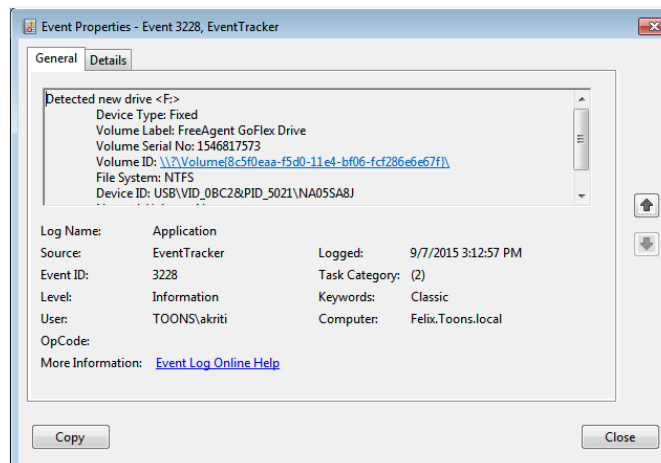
Event Properties - Event 3228, EventTracker

General | Details

Detected new drive <F:>
Device Type: Fixed
Volume Label: FreeAgent GoFlex Drive
Volume Serial No: 1546817573
Volume ID: \\?\Volume{8c5f0eaa-f5d0-11e4-bf06-fcf286e6e67f}\
File System: NTFS
Device ID: USB\VID_0BC2&PID_5021\NA05SA8J
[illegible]

Log Name: Application
Source: EventTracker
Logged: 9/7/2015 3:12:57 PM
Event ID: 3228
Task Category: (2)
Level: Information
Keywords: Classic
User: TOONS\akriti
Computer: Felix.Toons.local
OpCode:
More Information: Event Log Online Help

Copy
Close